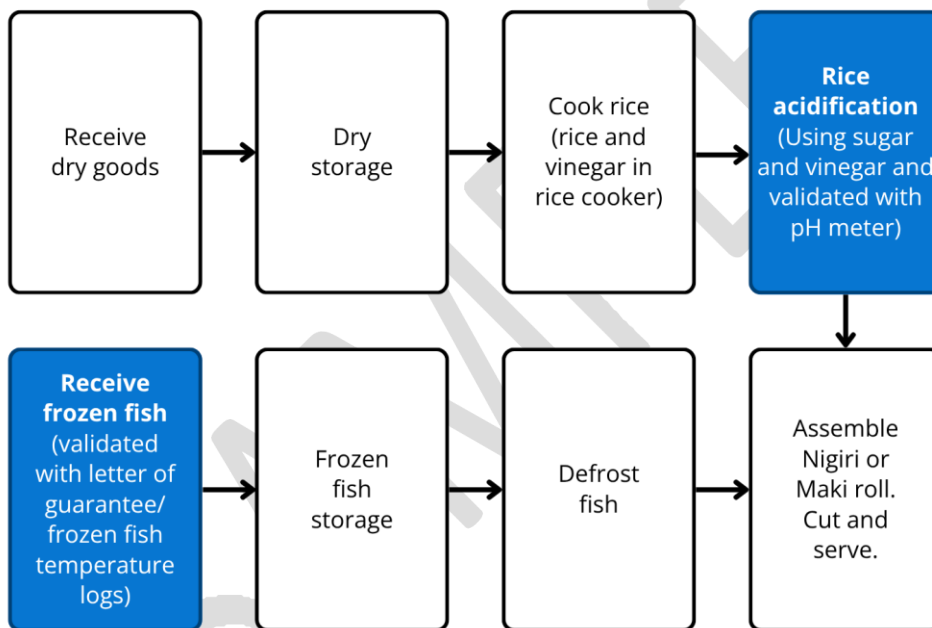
Receive dry goods

Dry storage

Cook rice (rice and vinegar in rice cooker)

**Rice acidification** (Using sugar and vinegar and validated with pH meter)

**Receive frozen fish** (validated with letter of guarantee/ frozen fish temperature logs)

Frozen fish storage

Defrost fish

Assemble Nigiri or Maki roll. Cut and serve.